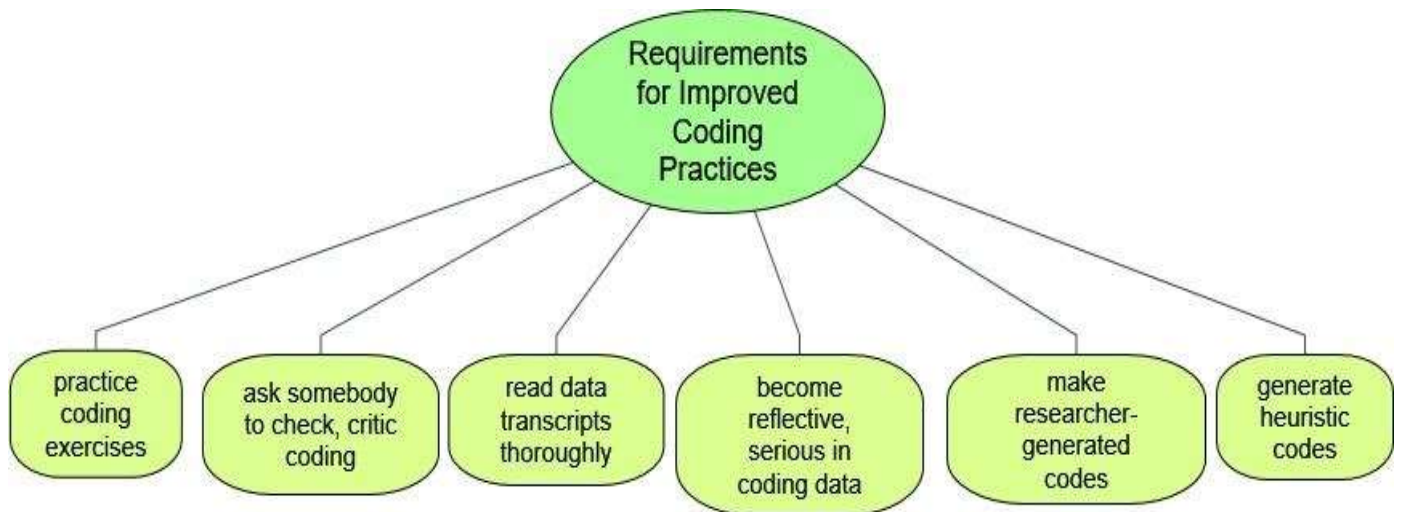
Requirements for Improved Coding Practices

practice coding exercises

ask somebody to check, critic coding

read data transcripts thoroughly

become reflective, serious in coding data

make researcher-generated codes

generate heuristic codes